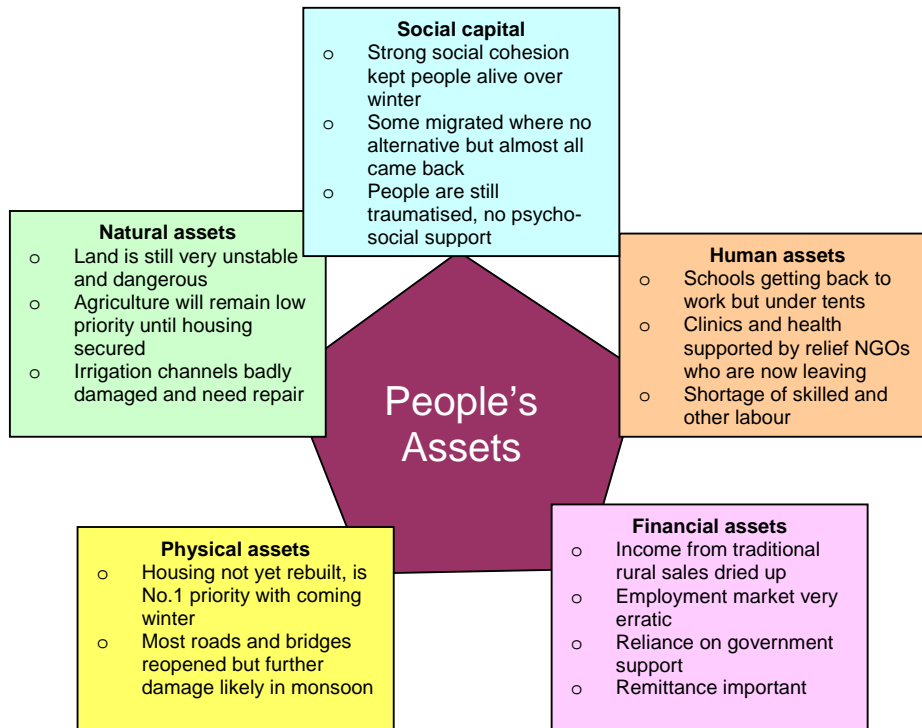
**Social capital**
o Strong social cohesion kept people alive over winter
o Some migrated where no alternative but almost all came back
o People are still traumatised, no psycho-social support

**Natural assets**
o Land is still very unstable and dangerous
o Agriculture will remain low priority until housing secured
o Irrigation channels badly damaged and need repair

**Human assets**
o Schools getting back to work but under tents
o Clinics and health supported by relief NGOs who are now leaving
o Shortage of skilled and other labour

People's Assets

**Physical assets**
o Housing not yet rebuilt, is No.1 priority with coming winter
o Most roads and bridges reopened but further damage likely in monsoon

**Financial assets**
o Income from traditional rural sales dried up
o Employment market very erratic
o Reliance on government support
o Remittance important